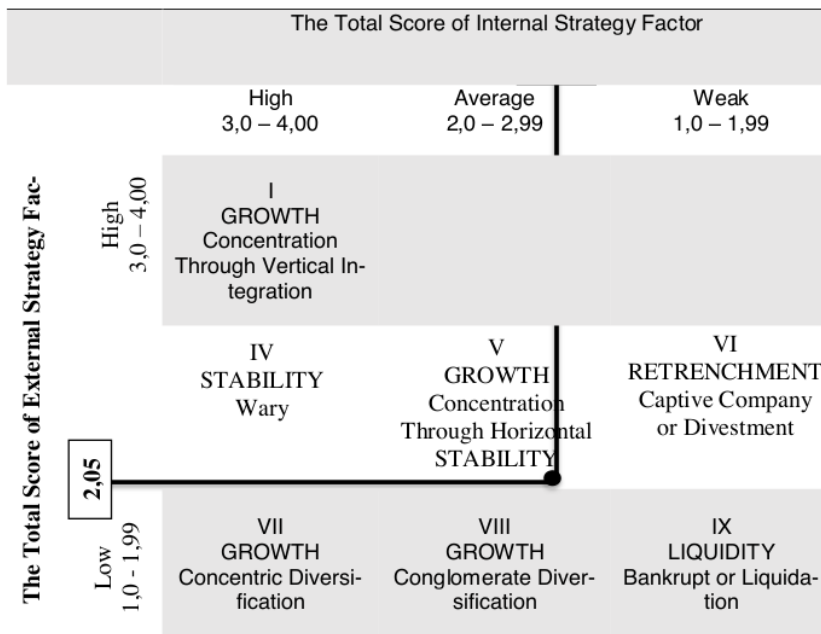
|  | The Total Score of Internal Strategy Factor | | |
|---|---|---|---|
|  | High 3,0 – 4,00 | Average 2,0 – 2,99 | Weak 1,0 – 1,99 |
| High 3,0 – 4,00 | I GROWTH Concentration Through Vertical Integration |  |  |
|  | IV STABILITY Wary | V GROWTH Concentration Through Horizontal STABILITY | VI RETRENCHMENT Captive Company or Divestment |
| Low 1,0 - 1,99 | VII GROWTH Concentric Diversification | VIII GROWTH Conglomerate Diversification | IX LIQUIDITY Bankrupt or Liquidation |

The Total Score of External Strategy Fac-

2,05